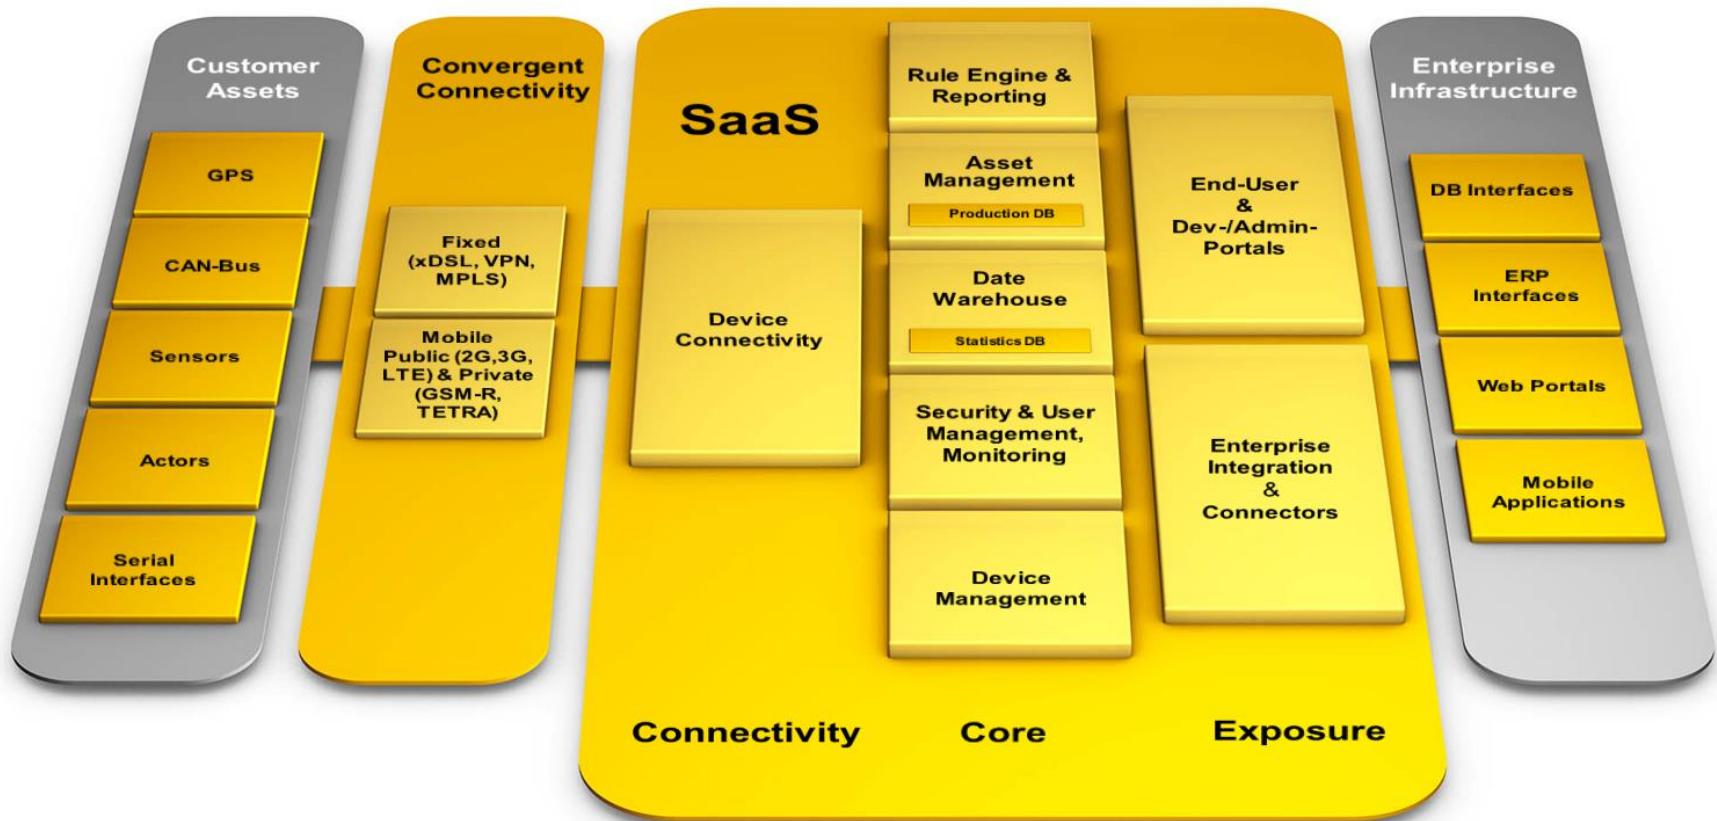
Customer Assets

GPS

CAN-Bus

Sensors

Actors

Serial Interfaces

Convergent Connectivity

Fixed (xDSL, VPN, MPLS)

Mobile Public (2G,3G, LTE) & Private (GSM-R, TETRA)

SaaS

Device Connectivity

Rule Engine & Reporting

Asset Management

Production DB

Date Warehouse

Statistics DB

Security & User Management, Monitoring

Device Management

End-User & Dev-/Admin-Portals

Enterprise Integration & Connectors

Connectivity

Core

Exposure

Enterprise Infrastructure

DB Interfaces

ERP Interfaces

Web Portals

Mobile Applications